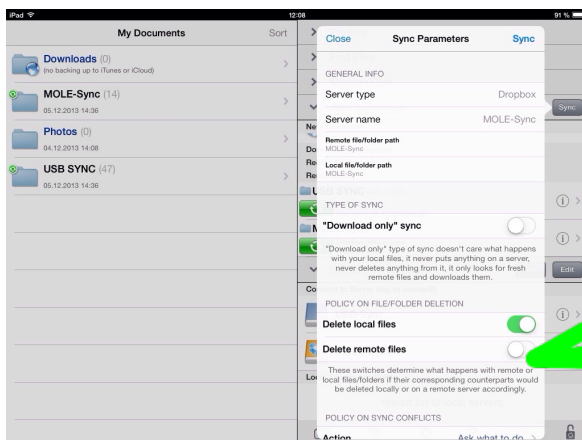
iPad
12:08
91 %

My Documents
Sort

Downloads (0)
(no backing up to iTunes or iCloud)

MOLE-Sync (14)
05.12.2013 14:36

Photos (0)
04.12.2013 14:08

USB SYNC (47)
05.12.2013 14:36

Close
Sync Parameters
Sync

GENERAL INFO

Server type
Dropbox

Server name
MOLE-Sync

Remote file/folder path
MOLE-Sync

Local file/folder path
MOLE-Sync

TYPE OF SYNC

"Download only" sync

"Download only" type of sync doesn't care what happens with your local files, it never puts anything on a server, never deletes anything from it, it only looks for fresh remote files and downloads them.

POLICY ON FILE/FOLDER DELETION

Delete local files

Delete remote files

These switches determine what happens with remote or local files/folders if their corresponding counterparts would be deleted locally or on a remote server accordingly.

POLICY ON SYNC CONFLICTS

Action
Ask what to do

Sync
Edit